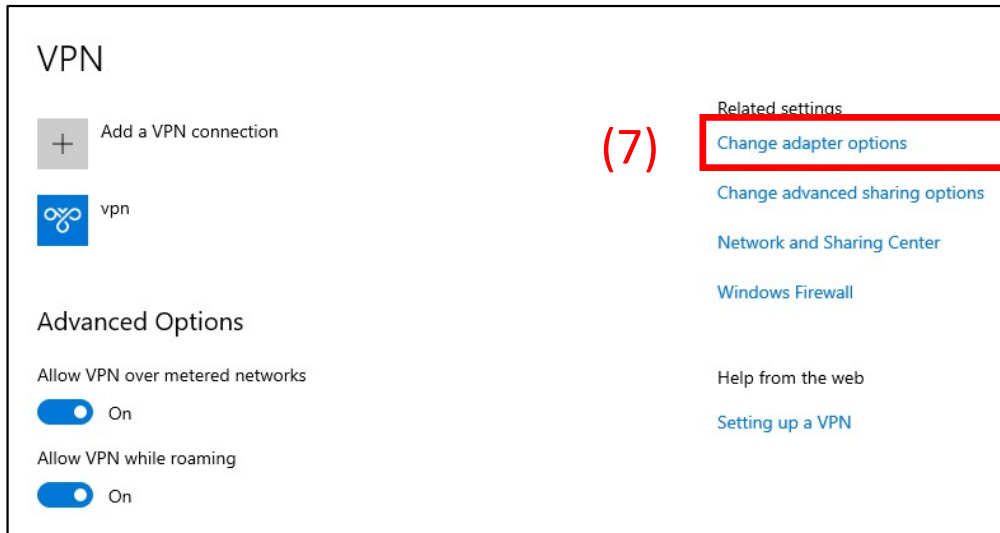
VPN

Add a VPN connection

vpn

Advanced Options

Allow VPN over metered networks

On

Allow VPN while roaming

On

Related settings

(7)

Change adapter options

Change advanced sharing options

Network and Sharing Center

Windows Firewall

Help from the web

Setting up a VPN